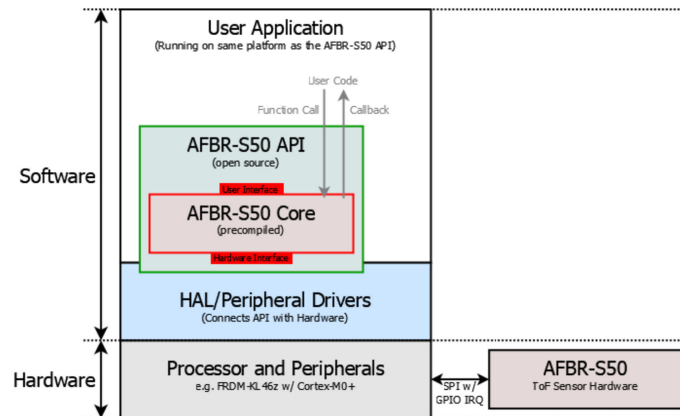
User Application
(Running on same platform as the AFBR-S50 API)

User Code

Function Call

Callback

AFBR-S50 API
(open source)

User Interface

AFBR-S50 Core
(precompiled)

Hardware Interface

Software

HAL/Peripheral Drivers
(Connects API with Hardware)

Hardware

Processor and Peripherals
e.g. FRDM-KL46z w/ Cortex-M0+

SPI w/
GPIO IRQ

AFBR-S50
ToF Sensor Hardware